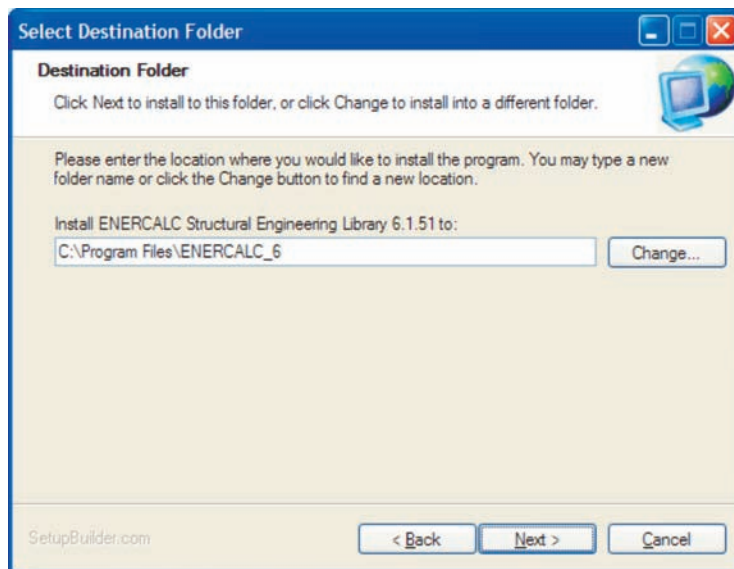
Select Destination Folder

Destination Folder

Click Next to install to this folder, or click Change to install into a different folder.

Please enter the location where you would like to install the program. You may type a new folder name or click the Change button to find a new location.

Install ENERCALC Structural Engineering Library 6.1.51 to:

C:\Program Files\ENERCALC_6

Change...

SetupBuilder.com

< Back

Next >

Cancel